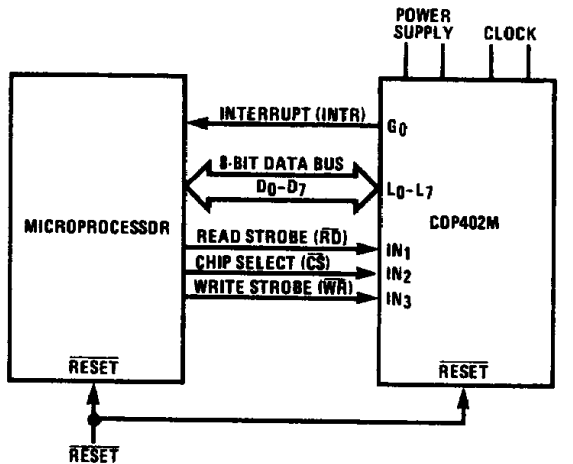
POWER SUPPLY

CLOCK

INTERRUPT (INTR)

$G_0$

8-BIT DATA BUS

$D_0$-$D_7$

$L_0$-$L_7$

MICROPROCESSOR

COP402M

READ STROBE ($\overline{RD}$)

$IN_1$

CHIP SELECT ($\overline{CS}$)

$IN_2$

WRITE STROBE ($\overline{WR}$)

$IN_3$

$\overline{RESET}$

$\overline{RESET}$

$\overline{RESET}$